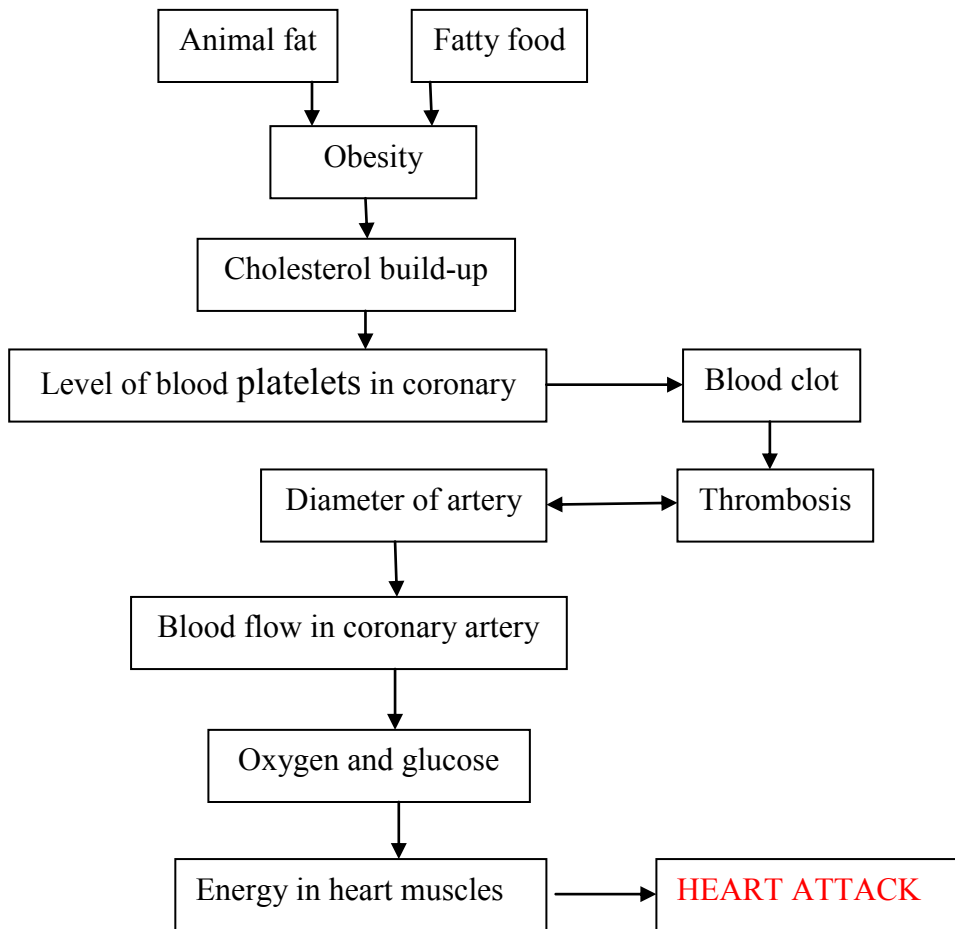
Animal fat

Fatty food

Obesity

Cholesterol build-up

Level of blood platelets in coronary

Blood clot

Diameter of artery

Thrombosis

Blood flow in coronary artery

Oxygen and glucose

Energy in heart muscles

HEART ATTACK